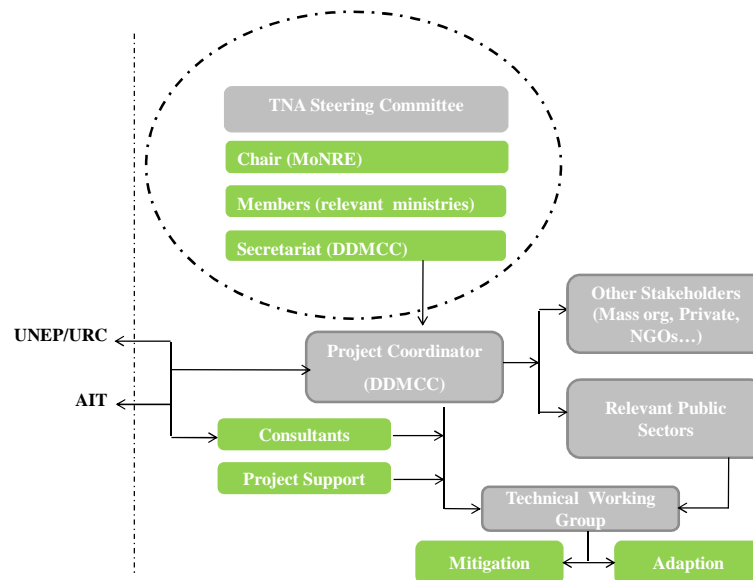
TNA Steering Committee

Chair (MoNRE)

Members (relevant ministries)

Secretariat (DDMCC)

UNEP/URC

AIT

Project Coordinator

(DDMCC)

Other Stakeholders (Mass org, Private, NGOs…)

Relevant Public Sectors

Consultants

Project Support

Technical Working Group

Mitigation

Adaption